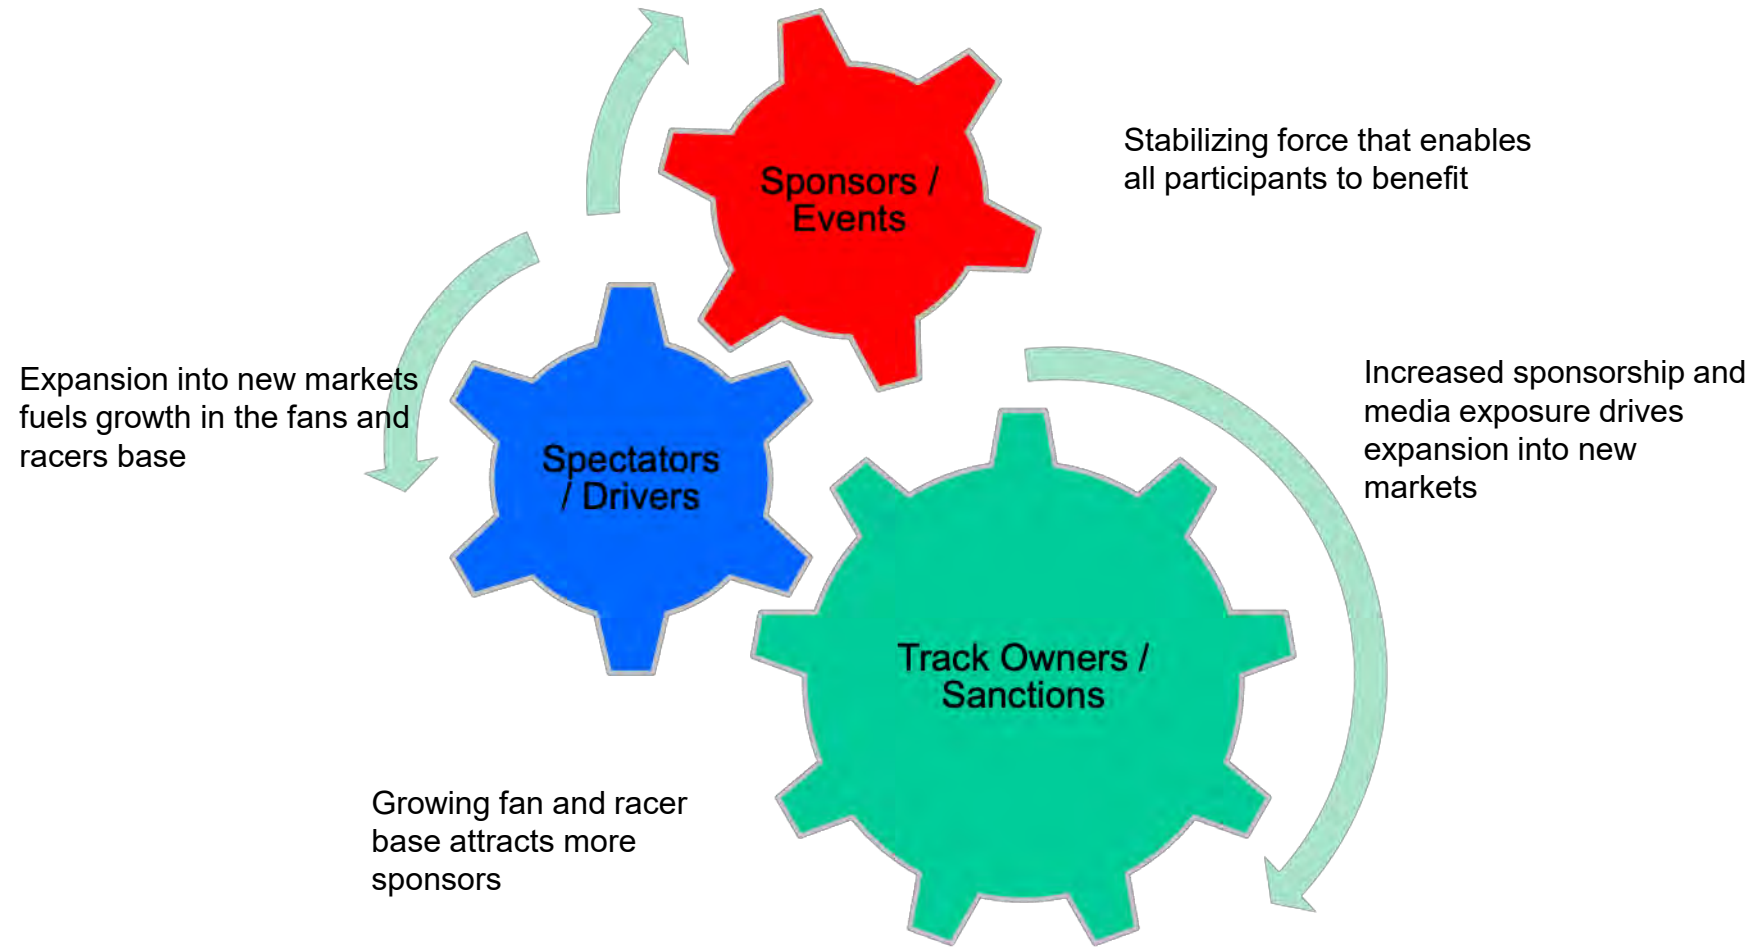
Sponsors / Events

Stabilizing force that enables all participants to benefit

Expansion into new markets fuels growth in the fans and racers base

Spectators / Drivers

Increased sponsorship and media exposure drives expansion into new markets

Track Owners / Sanctions

Growing fan and racer base attracts more sponsors